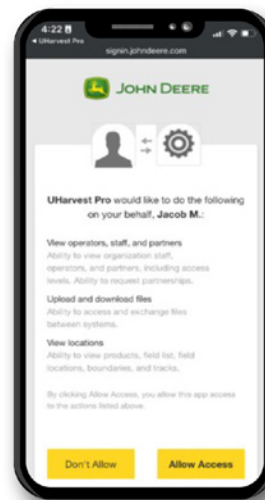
4:22
◂ UHarvest Pro

signin.johndeere.com

JOHN DEERE

UHarvest Pro would like to do the following on your behalf, Jacob M.:

View operators, staff, and partners
Ability to view organization staff, operators, and partners, including access levels. Ability to request partnerships.

Upload and download files
Ability to access and exchange files between systems.

View locations
Ability to view products, field list, field locations, boundaries, and tracks.

By clicking Allow Access, you allow this app access to the actions listed above.

Don't Allow

Allow Access